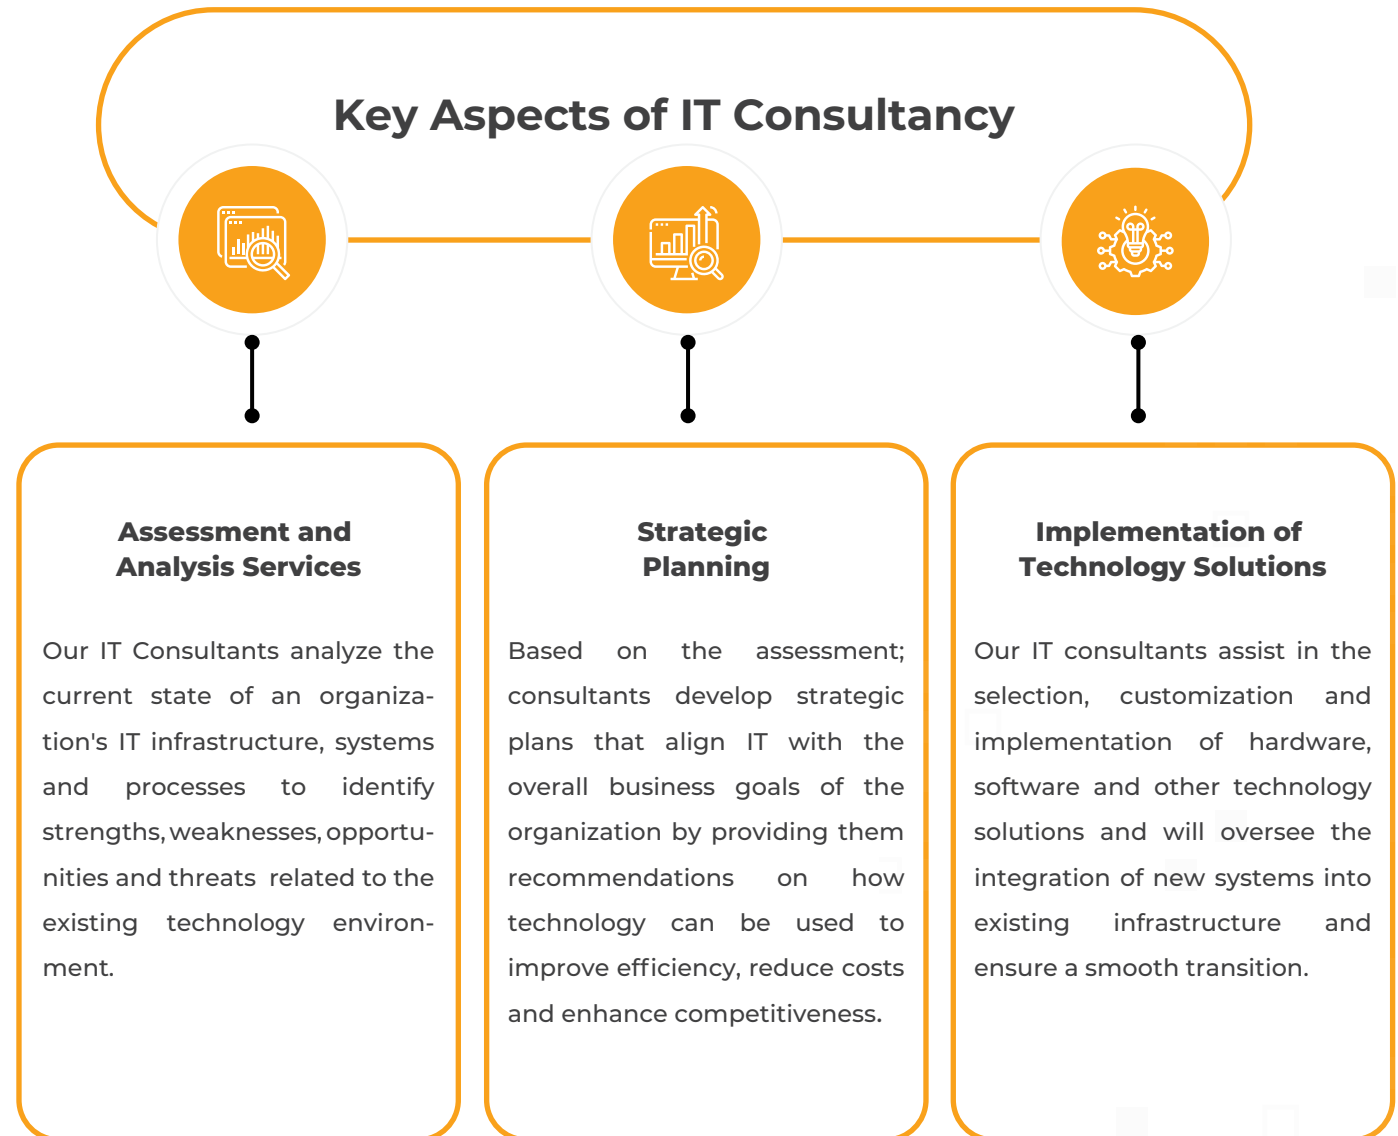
Key Aspects of IT Consultancy

Assessment and Analysis Services

Our IT Consultants analyze the current state of an organization's IT infrastructure, systems and processes to identify strengths, weaknesses, opportunities and threats related to the existing technology environment.

Strategic Planning

Based on the assessment; consultants develop strategic plans that align IT with the overall business goals of the organization by providing them recommendations on how technology can be used to improve efficiency, reduce costs and enhance competitiveness.

Implementation of Technology Solutions

Our IT consultants assist in the selection, customization and implementation of hardware, software and other technology solutions and will oversee the integration of new systems into existing infrastructure and ensure a smooth transition.